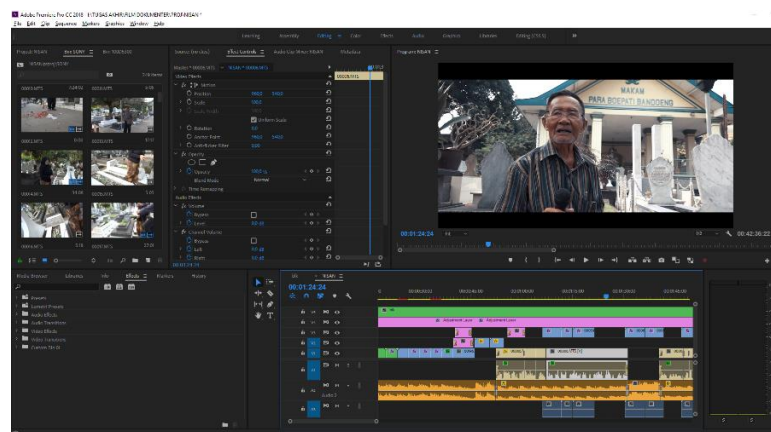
Adobe Premiere Pro CC 2018 - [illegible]
File Edit Clip Sequence Markers Graphics Window Help

Learning Assembly Editing Color Effects Audio Graphics Libraries Editing (CS5.5)

Project: NISAN Bin: NISAN Bin: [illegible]
Source: (no clips) Effect Controls Audio Clip Mixer: NISAN Metadata
Program: NISAN

Video Effects
Motion
Position
Scale
Scale Width
Uniform Scale
Rotation
Anchor Point
Anti-flicker Filter
Opacity
Opacity
Blend Mode Normal
Time Remapping
Audio Effects
Volume
Bypass
Level
Channel Volume
Bypass
Left
Right

MAKAM
PARA BOEPATI BANDOENG

00:01:24:24
00:42:36:22

Media Browser Libraries Info Effects Markers History
Presets
Lumetri Presets
Audio Effects
Audio Transitions
Video Effects
Video Transitions
Custom Bin 01

NISAN
00:01:24:24
Audio 1